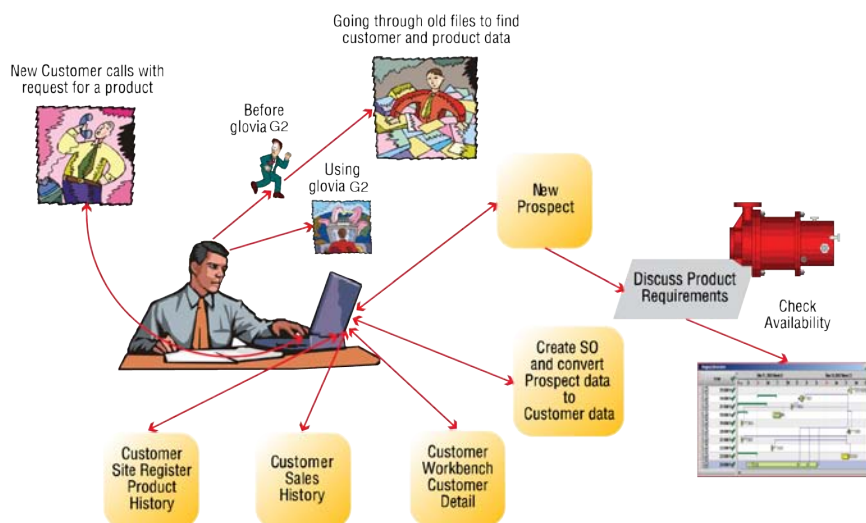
Going through old files to find customer and product data

New Customer calls with request for a product

Before glovia G2

Using glovia G2

New Prospect

Discuss Product Requirements

Check Availability

Create SO and convert Prospect data to Customer data

Customer Site Register Product History

Customer Sales History

Customer Workbench Customer Detail